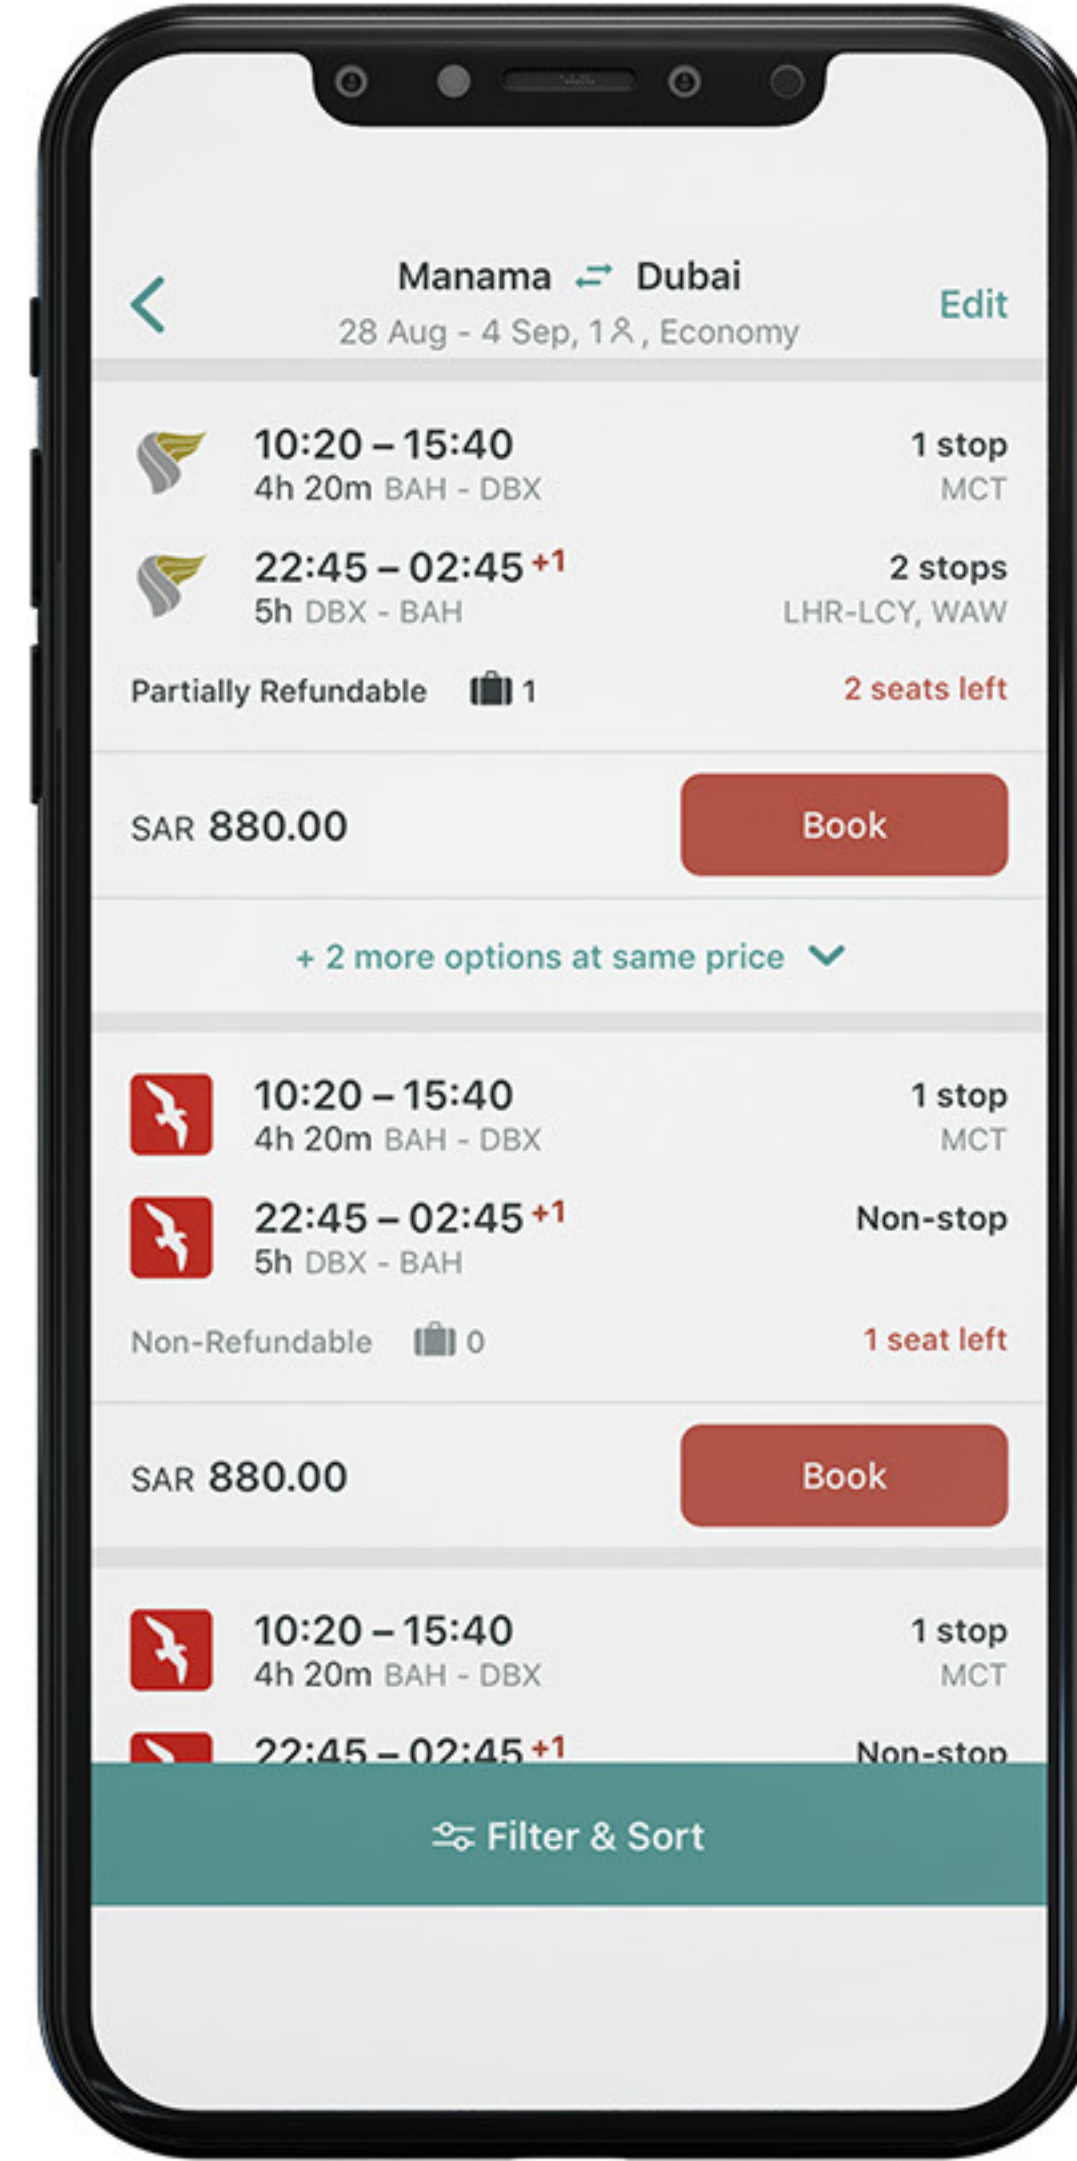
Manama ⇄ Dubai
28 Aug - 4 Sep, 1, Economy
Edit

10:20 – 15:40
4h 20m BAH - DBX
1 stop
MCT

22:45 – 02:45 +1
5h DBX - BAH
2 stops
LHR-LCY, WAW

Partially Refundable 1
2 seats left

SAR 880.00
Book

+ 2 more options at same price

10:20 – 15:40
4h 20m BAH - DBX
1 stop
MCT

22:45 – 02:45 +1
5h DBX - BAH
Non-stop

Non-Refundable 0
1 seat left

SAR 880.00
Book

10:20 – 15:40
4h 20m BAH - DBX
1 stop
MCT

22:45 – 02:45 +1
Non-stop

Filter & Sort